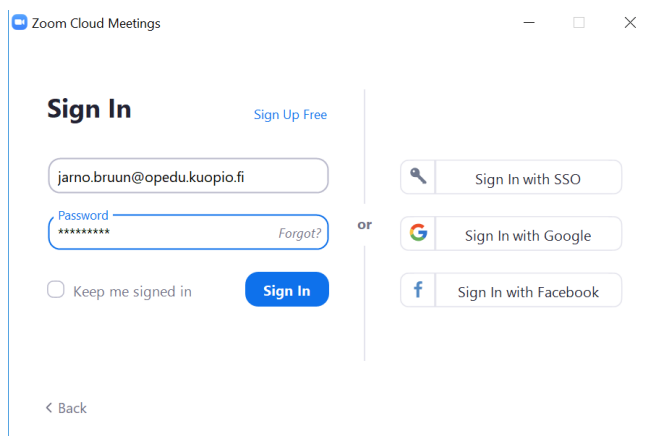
Zoom Cloud Meetings

Sign In

Sign Up Free

jarno.bruun@opedu.kuopio.fi

Password
*********
Forgot?

Keep me signed in

Sign In

or

Sign In with SSO

Sign In with Google

Sign In with Facebook

< Back